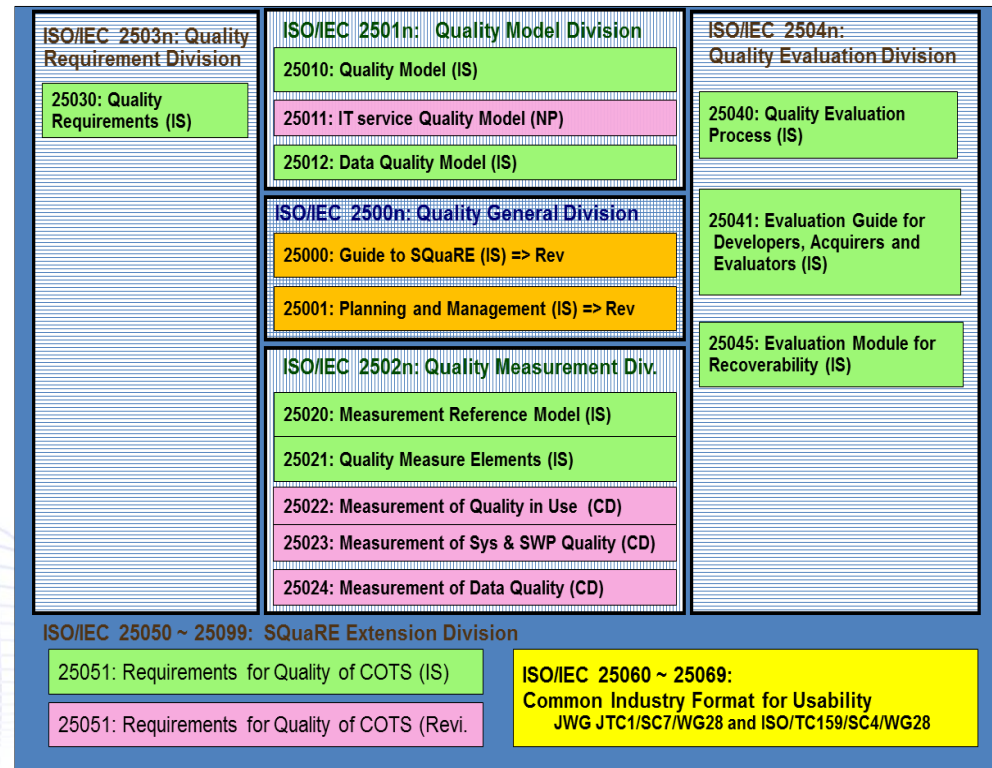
ISO/IEC 2503n: Quality Requirement Division

25030: Quality Requirements (IS)

ISO/IEC 2501n: Quality Model Division

25010: Quality Model (IS)

25011: IT service Quality Model (NP)

25012: Data Quality Model (IS)

ISO/IEC 2500n: Quality General Division

25000: Guide to SQuaRE (IS) => Rev

25001: Planning and Management (IS) => Rev

ISO/IEC 2502n: Quality Measurement Div.

25020: Measurement Reference Model (IS)

25021: Quality Measure Elements (IS)

25022: Measurement of Quality in Use (CD)

25023: Measurement of Sys & SWP Quality (CD)

25024: Measurement of Data Quality (CD)

ISO/IEC 2504n: Quality Evaluation Division

25040: Quality Evaluation Process (IS)

25041: Evaluation Guide for Developers, Acquirers and Evaluators (IS)

25045: Evaluation Module for Recoverability (IS)

ISO/IEC 25050 ~ 25099: SQuaRE Extension Division

25051: Requirements for Quality of COTS (IS)

25051: Requirements for Quality of COTS (Revi.

ISO/IEC 25060 ~ 25069:
Common Industry Format for Usability
JWG JTC1/SC7/WG28 and ISO/TC159/SC4/WG28